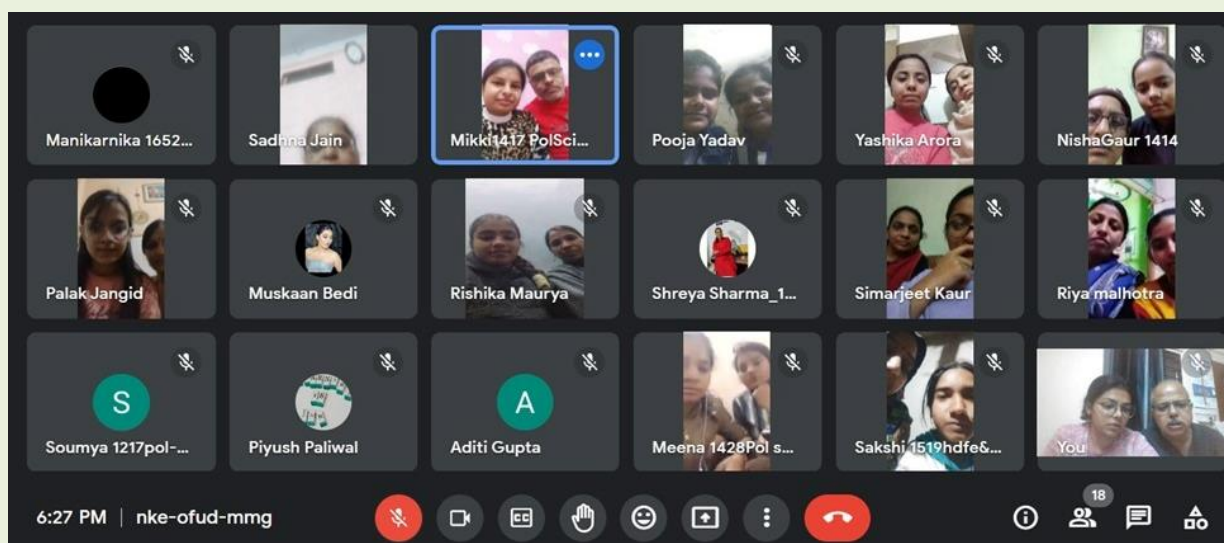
Manikarnika 1652...

Sadhna Jain

Mikki1417 PolSci...

Pooja Yadav

Yashika Arora

NishaGaur 1414

Palak Jangid

Muskaan Bedi

Rishika Maurya

Shreya Sharma_1...

Simarjeet Kaur

Riya malhotra

S

Soumya 1217pol-...

Piyush Paliwal

A

Aditi Gupta

Meena 1428Pol s...

Sakshi 1519hdfe&...

You

6:27 PM | nke-ofud-mmg

18